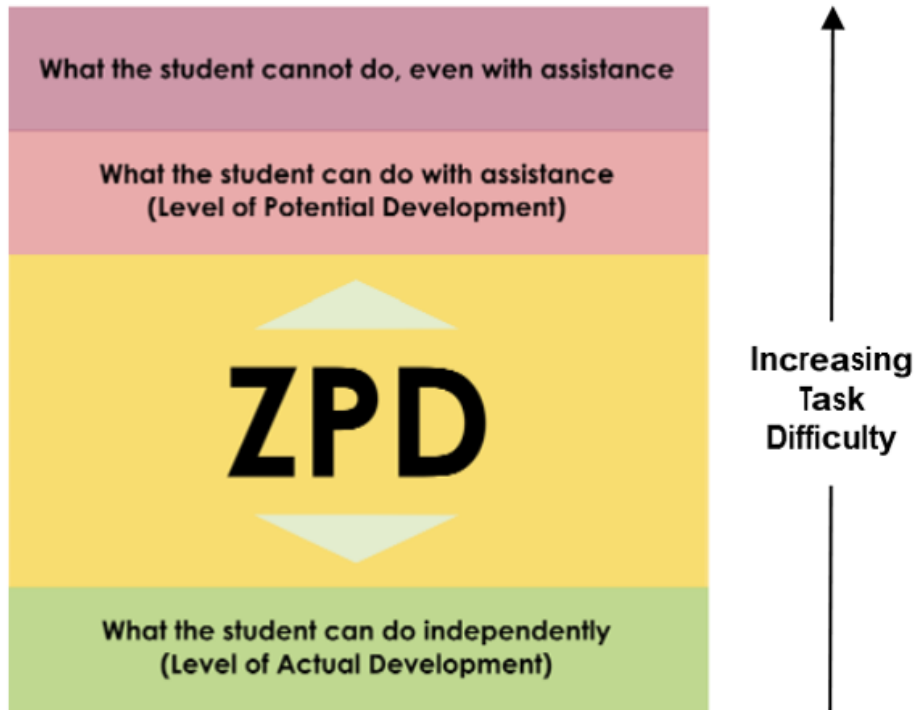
What the student cannot do, even with assistance

What the student can do with assistance
(Level of Potential Development)

ZPD

What the student can do independently
(Level of Actual Development)

Increasing
Task
Difficulty